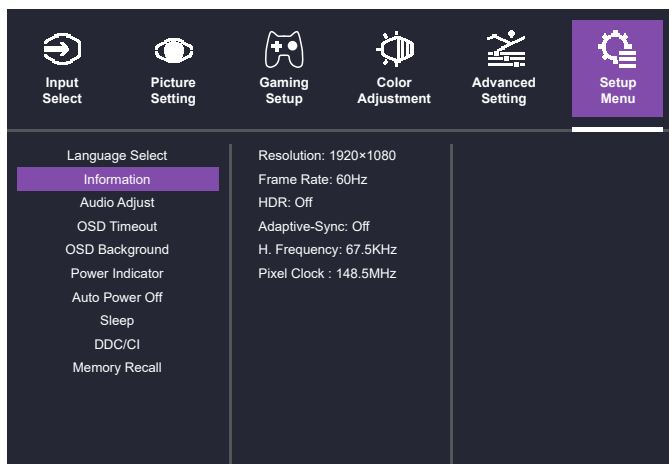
Input Select

Picture Setting

Gaming Setup

Color Adjustment

Advanced Setting

Setup Menu

Language Select
Information
Audio Adjust
OSD Timeout
OSD Background
Power Indicator
Auto Power Off
Sleep
DDC/CI
Memory Recall

Resolution: 1920×1080
Frame Rate: 60Hz
HDR: Off
Adaptive-Sync: Off
H. Frequency: 67.5KHz
Pixel Clock : 148.5MHz